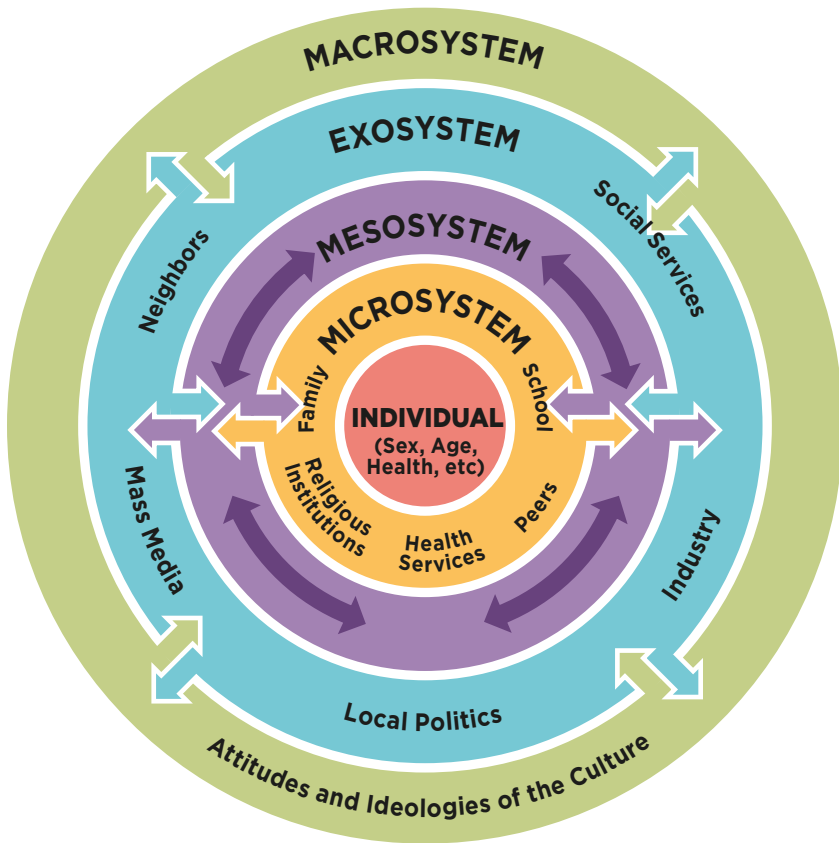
MACROSYSTEM

EXOSYSTEM

Neighbors

Social Services

MESOSYSTEM

MICROSYSTEM

Family

School

INDIVIDUAL
(Sex, Age, Health, etc)

Religious Institutions

Health Services

Peers

Mass Media

Industry

Local Politics

Attitudes and Ideologies of the Culture